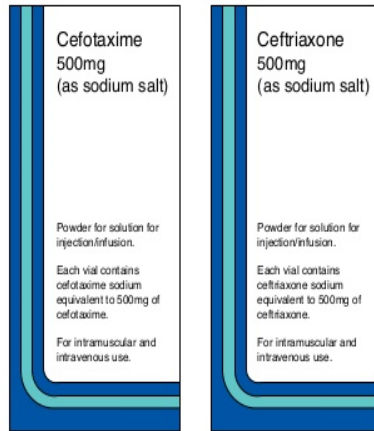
Cefotaxime
500mg
(as sodium salt)

Powder for solution for injection/infusion.

Each vial contains cefotaxime sodium equivalent to 500mg of cefotaxime.

For intramuscular and intravenous use.

Ceftriaxone
500mg
(as sodium salt)

Powder for solution for injection/infusion.

Each vial contains ceftriaxone sodium equivalent to 500mg of ceftriaxone.

For intramuscular and intravenous use.